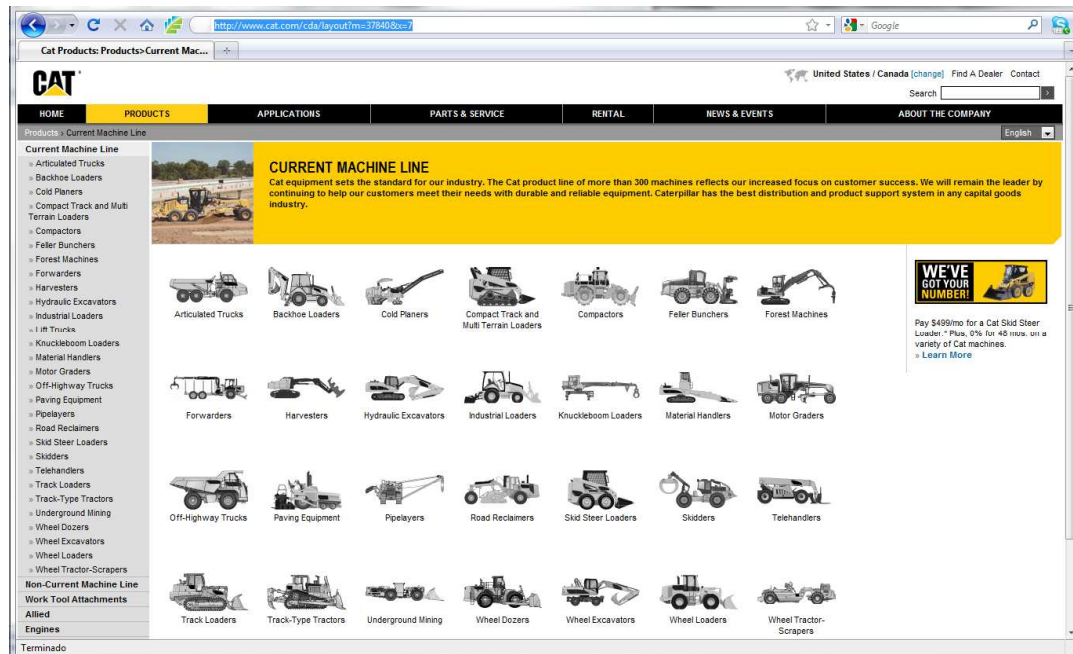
http://www.cat.com/cda/layout?m=37840&x=7

Google

Cat Products: Products>Current Mac...

CAT

United States / Canada [change] Find A Dealer Contact

Search

HOME PRODUCTS APPLICATIONS PARTS & SERVICE RENTAL NEWS & EVENTS ABOUT THE COMPANY

Products › Current Machine Line

English

Current Machine Line
» Articulated Trucks
» Backhoe Loaders
» Cold Planers
» Compact Track and Multi Terrain Loaders
» Compactors
» Feller Bunchers
» Forest Machines
» Forwarders
» Harvesters
» Hydraulic Excavators
» Industrial Loaders
» Lift Trucks
» Knuckleboom Loaders
» Material Handlers
» Motor Graders
» Off-Highway Trucks
» Paving Equipment
» Pipelayers
» Road Reclaimers
» Skid Steer Loaders
» Skidders
» Telehandlers
» Track Loaders
» Track-Type Tractors
» Underground Mining
» Wheel Dozers
» Wheel Excavators
» Wheel Loaders
» Wheel Tractor-Scrapers
Non-Current Machine Line
Work Tool Attachments
Allied
Engines

CURRENT MACHINE LINE

Cat equipment sets the standard for our industry. The Cat product line of more than 300 machines reflects our increased focus on customer success. We will remain the leader by continuing to help our customers meet their needs with durable and reliable equipment. Caterpillar has the best distribution and product support system in any capital goods industry.

Articulated Trucks
Backhoe Loaders
Cold Planers
Compact Track and Multi Terrain Loaders
Compactors
Feller Bunchers
Forest Machines

Forwarders
Harvesters
Hydraulic Excavators
Industrial Loaders
Knuckleboom Loaders
Material Handlers
Motor Graders

Off-Highway Trucks
Paving Equipment
Pipelayers
Road Reclaimers
Skid Steer Loaders
Skidders
Telehandlers

Track Loaders
Track-Type Tractors
Underground Mining
Wheel Dozers
Wheel Excavators
Wheel Loaders
Wheel Tractor-Scrapers

WE'VE GOT YOUR NUMBER!

Pay $499/mo for a Cat Skid Steer Loader.* Plus, 0% for 48 mos. on a variety of Cat machines.
» Learn More

Terminado